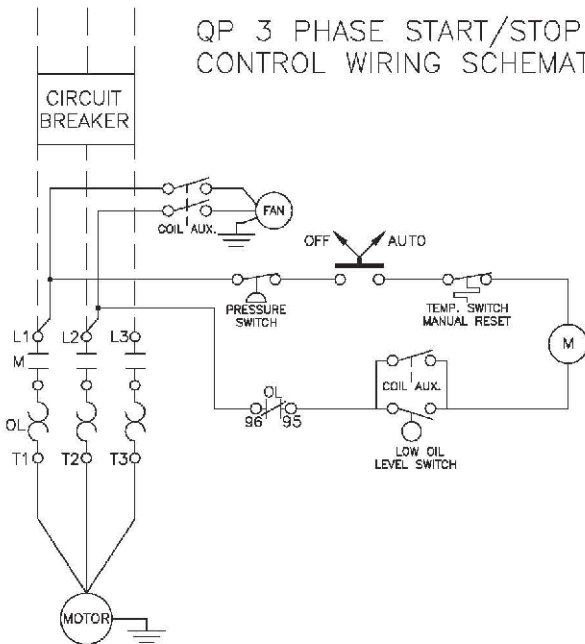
QP 3 PHASE START/STOP CONTROL WIRING SCHEMAT

CIRCUIT BREAKER

FAN

COIL AUX.

OFF

AUTO

PRESSURE SWITCH

TEMP. SWITCH MANUAL RESET

M

L1

L2

L3

M

OL

96

95

COIL AUX.

LOW OIL LEVEL SWITCH

OL

T1

T2

T3

MOTOR